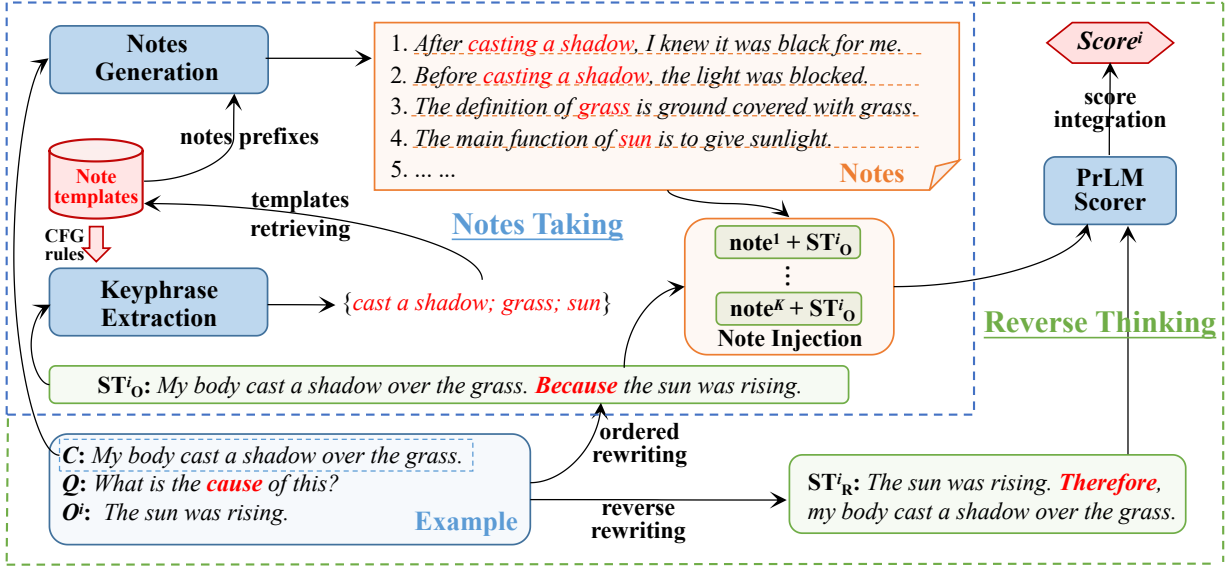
Notes Generation

notes prefixes

Note templates

CFG rules

templates retrieving

Keyphrase Extraction

{cast a shadow; grass; sun}

1. After casting a shadow, I knew it was black for me.
2. Before casting a shadow, the light was blocked.
3. The definition of grass is ground covered with grass.
4. The main function of sun is to give sunlight.
5. ... ...

Notes

Notes Taking

$\text{note}^1 + \text{ST}^i_O$
⋮
$\text{note}^K + \text{ST}^i_O$
Note Injection

$Score^i$

score integration

PrLM Scorer

Reverse Thinking

$\text{ST}^i_O$: My body cast a shadow over the grass. Because the sun was rising.

C: My body cast a shadow over the grass.
Q: What is the cause of this?
$O^i$: The sun was rising.
Example

ordered rewriting

reverse rewriting

$\text{ST}^i_R$: The sun was rising. Therefore, my body cast a shadow over the grass.